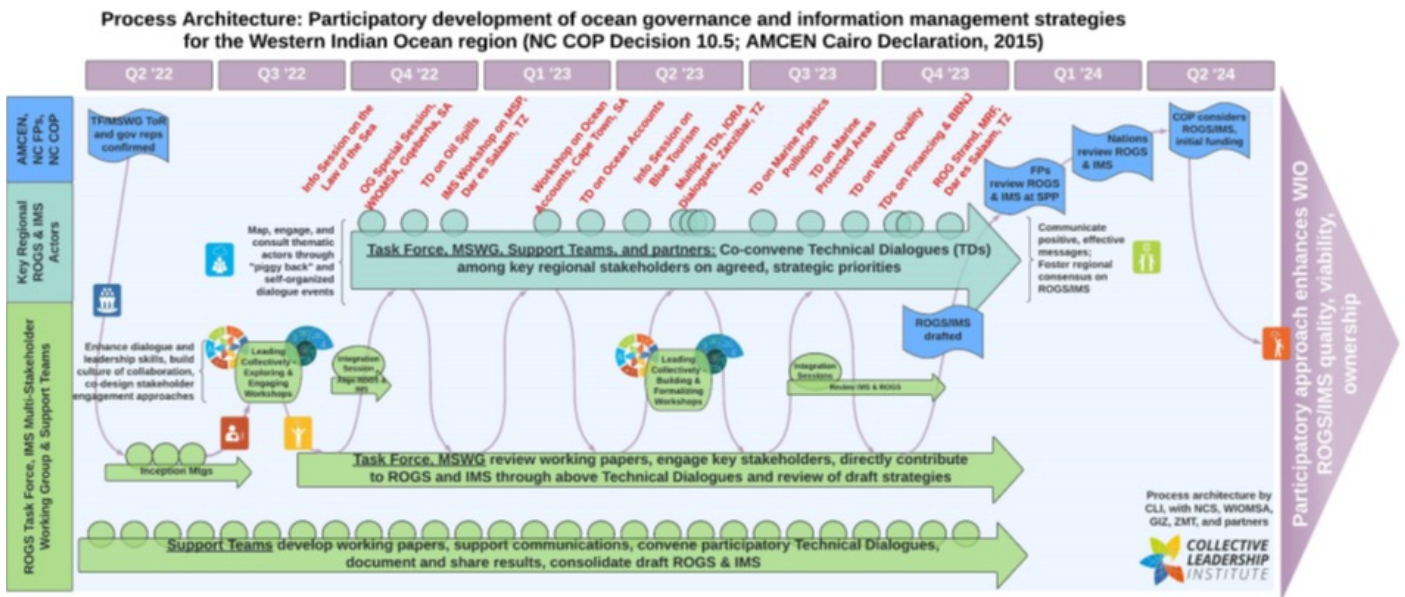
Process Architecture: Participatory development of ocean governance and information management strategies for the Western Indian Ocean region (NC COP Decision 10.5; AMCEN Cairo Declaration, 2015)

Q2 '22
Q3 '22
Q4 '22
Q1 '23
Q2 '23
Q3 '23
Q4 '23
Q1 '24
Q2 '24

AMCEN, NC FPs, NC COP

Key Regional ROGS & IMS Actors

ROGS Task Force, IMS Multi-Stakeholder Working Group & Support Teams

TF/MSWG ToR and gov reps confirmed

Info Session on the Law of the Sea
OG Special Session, WIOMSA, Gqeberha, SA
TD on Oil Spills
IMS Workshop on MSP, Dar es Salaam, TZ
Workshop on Ocean Accounts, Cape Town, SA
TD on Ocean Accounts
Info Session on Blue Tourism
Multiple TDs, IORA Dialogues, Zanzibar, TZ
TD on Marine Plastics Pollution
TD on Marine Protected Areas
TD on Water Quality
TDs on Financing & BBNJ
ROG Strand, MRF, Dar es Salaam, TZ

FPs review ROGS & IMS at SPP
Nations review ROGS & IMS
COP considers ROGS/IMS, initial funding

Map, engage, and consult thematic actors through "piggy back" and self-organized dialogue events

Task Force, MSWG, Support Teams, and partners: Co-convene Technical Dialogues (TDs) among key regional stakeholders on agreed, strategic priorities

Communicate positive, effective messages; Foster regional consensus on ROGS/IMS

ROGS/IMS drafted

Enhance dialogue and leadership skills, build culture of collaboration, co-design stakeholder engagement approaches

Leading Collectively - Exploring & Engaging Workshops

Integration Session
Align ROGS & IMS

Leading Collectively - Building & Formalizing Workshops

Integration Sessions
Review IMS & ROGS

Inception Mtgs

Task Force, MSWG review working papers, engage key stakeholders, directly contribute to ROGS and IMS through above Technical Dialogues and review of draft strategies

Support Teams develop working papers, support communications, convene participatory Technical Dialogues, document and share results, consolidate draft ROGS & IMS

Process architecture by CLI, with NCS, WIOMSA, GIZ, ZMT, and partners

COLLECTIVE LEADERSHIP INSTITUTE

Participatory approach enhances WIO ROGS/IMS quality, viability, ownership